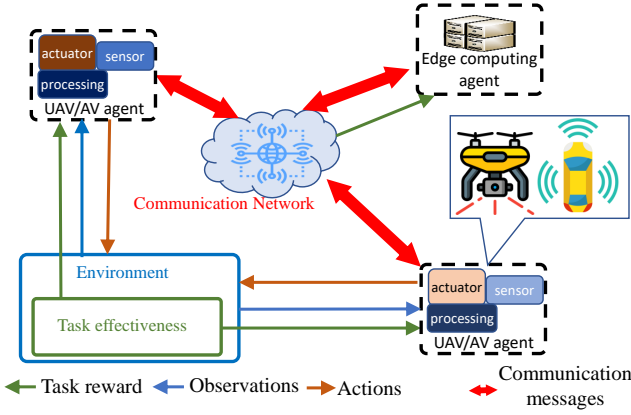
actuator
sensor
processing
UAV/AV agent

Edge computing agent

Communication Network

Environment

Task effectiveness

actuator
sensor
processing
UAV/AV agent

Task reward
Observations
Actions
Communication messages